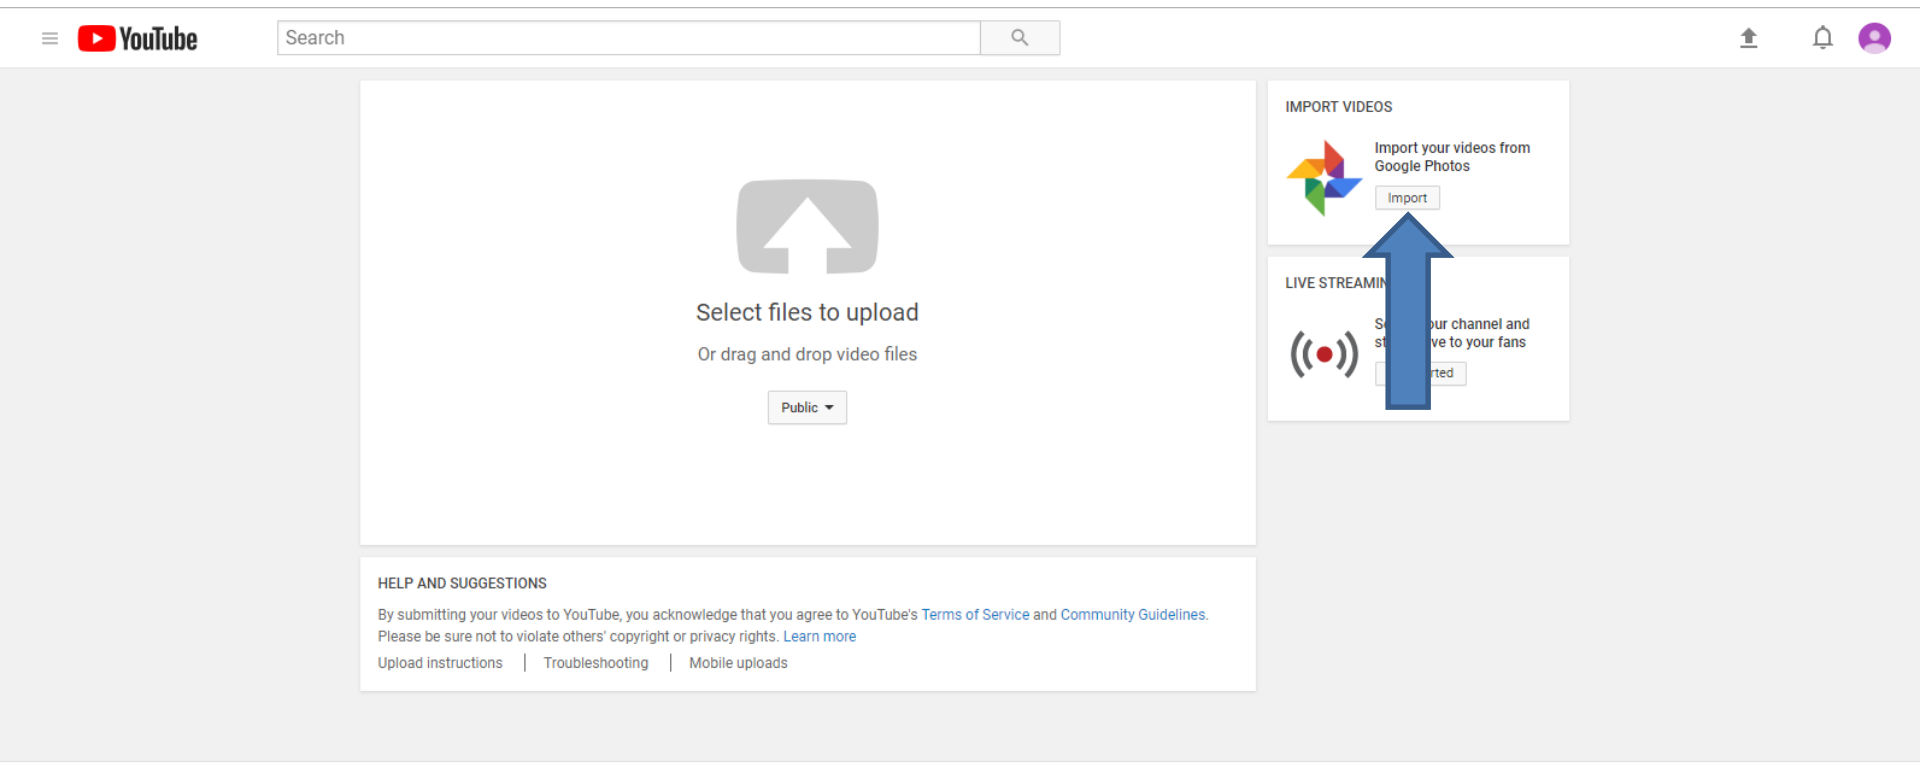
YouTube

Search

Select files to upload

Or drag and drop video files

Public

IMPORT VIDEOS

Import your videos from Google Photos

Import

LIVE STREAMIN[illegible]

S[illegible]ur channel and st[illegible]ve to your fans

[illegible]rted

HELP AND SUGGESTIONS

By submitting your videos to YouTube, you acknowledge that you agree to YouTube's Terms of Service and Community Guidelines. Please be sure not to violate others' copyright or privacy rights. Learn more

Upload instructions | Troubleshooting | Mobile uploads